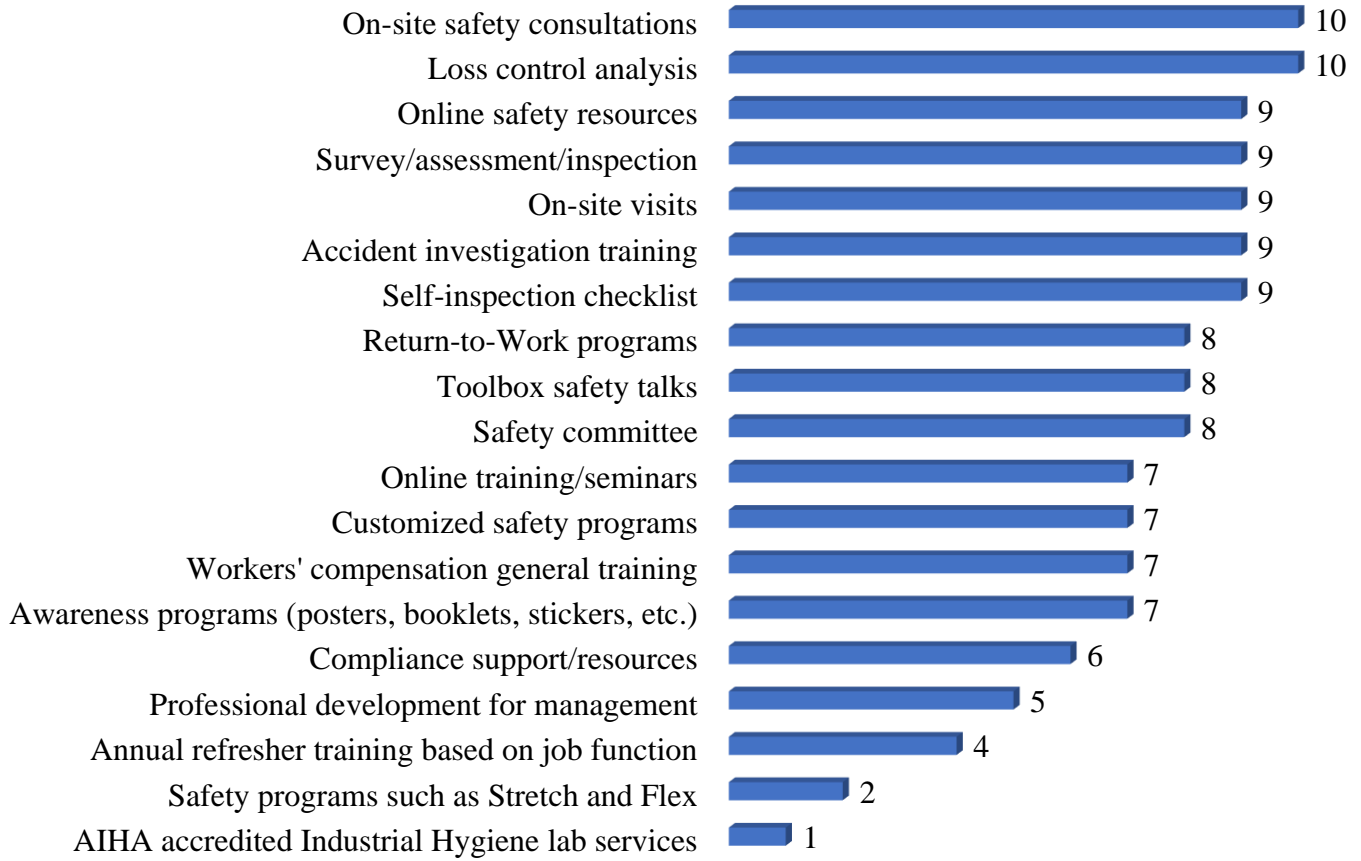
On-site safety consultations 10
Loss control analysis 10
Online safety resources 9
Survey/assessment/inspection 9
On-site visits 9
Accident investigation training 9
Self-inspection checklist 9
Return-to-Work programs 8
Toolbox safety talks 8
Safety committee 8
Online training/seminars 7
Customized safety programs 7
Workers' compensation general training 7
Awareness programs (posters, booklets, stickers, etc.) 7
Compliance support/resources 6
Professional development for management 5
Annual refresher training based on job function 4
Safety programs such as Stretch and Flex 2
AIHA accredited Industrial Hygiene lab services 1